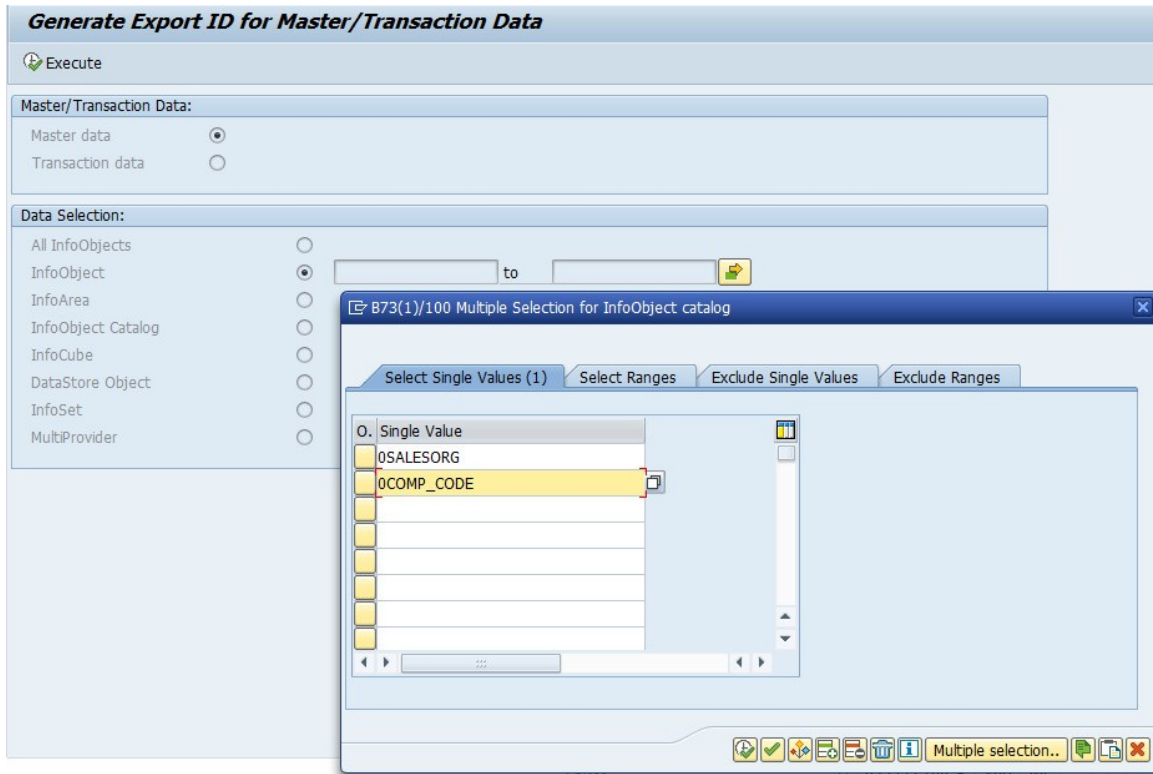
Generate Export ID for Master/Transaction Data

Execute

Master/Transaction Data:

Master data

Transaction data

Data Selection:

All InfoObjects

InfoObject

to

InfoArea

InfoObject Catalog

InfoCube

DataStore Object

InfoSet

MultiProvider

B73(1)/100 Multiple Selection for InfoObject catalog

Select Single Values (1)

Select Ranges

Exclude Single Values

Exclude Ranges

| O. | Single Value |
|---|---|
| | 0SALESORG |
| | 0COMP_CODE |
| | |
| | |
| | |
| | |
| | |
| | |

Multiple selection..